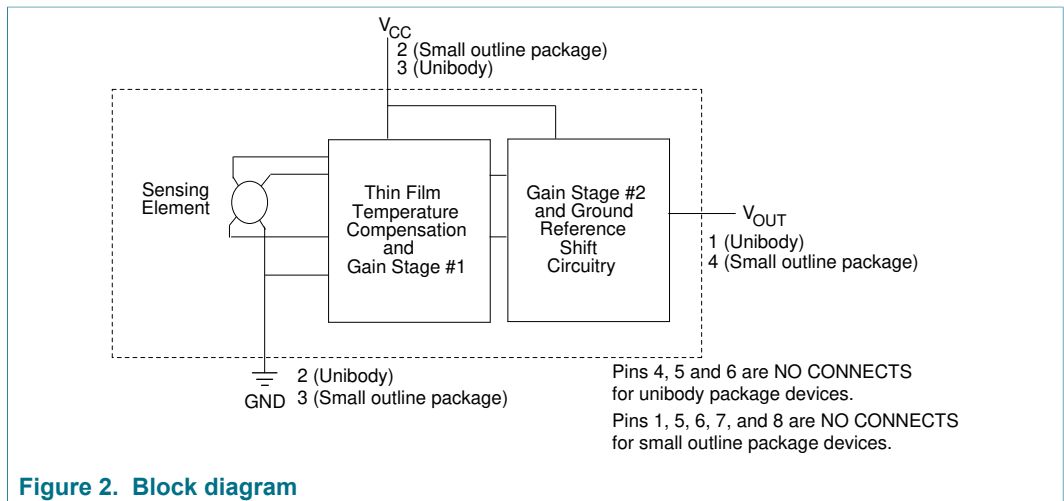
$V_{CC}$
2 (Small outline package)
3 (Unibody)

Sensing Element

Thin Film Temperature Compensation and Gain Stage #1

Gain Stage #2 and Ground Reference Shift Circuitry

$V_{OUT}$
1 (Unibody)
4 (Small outline package)

GND
2 (Unibody)
3 (Small outline package)

Pins 4, 5 and 6 are NO CONNECTS for unibody package devices.

Pins 1, 5, 6, 7, and 8 are NO CONNECTS for small outline package devices.

Figure 2. Block diagram